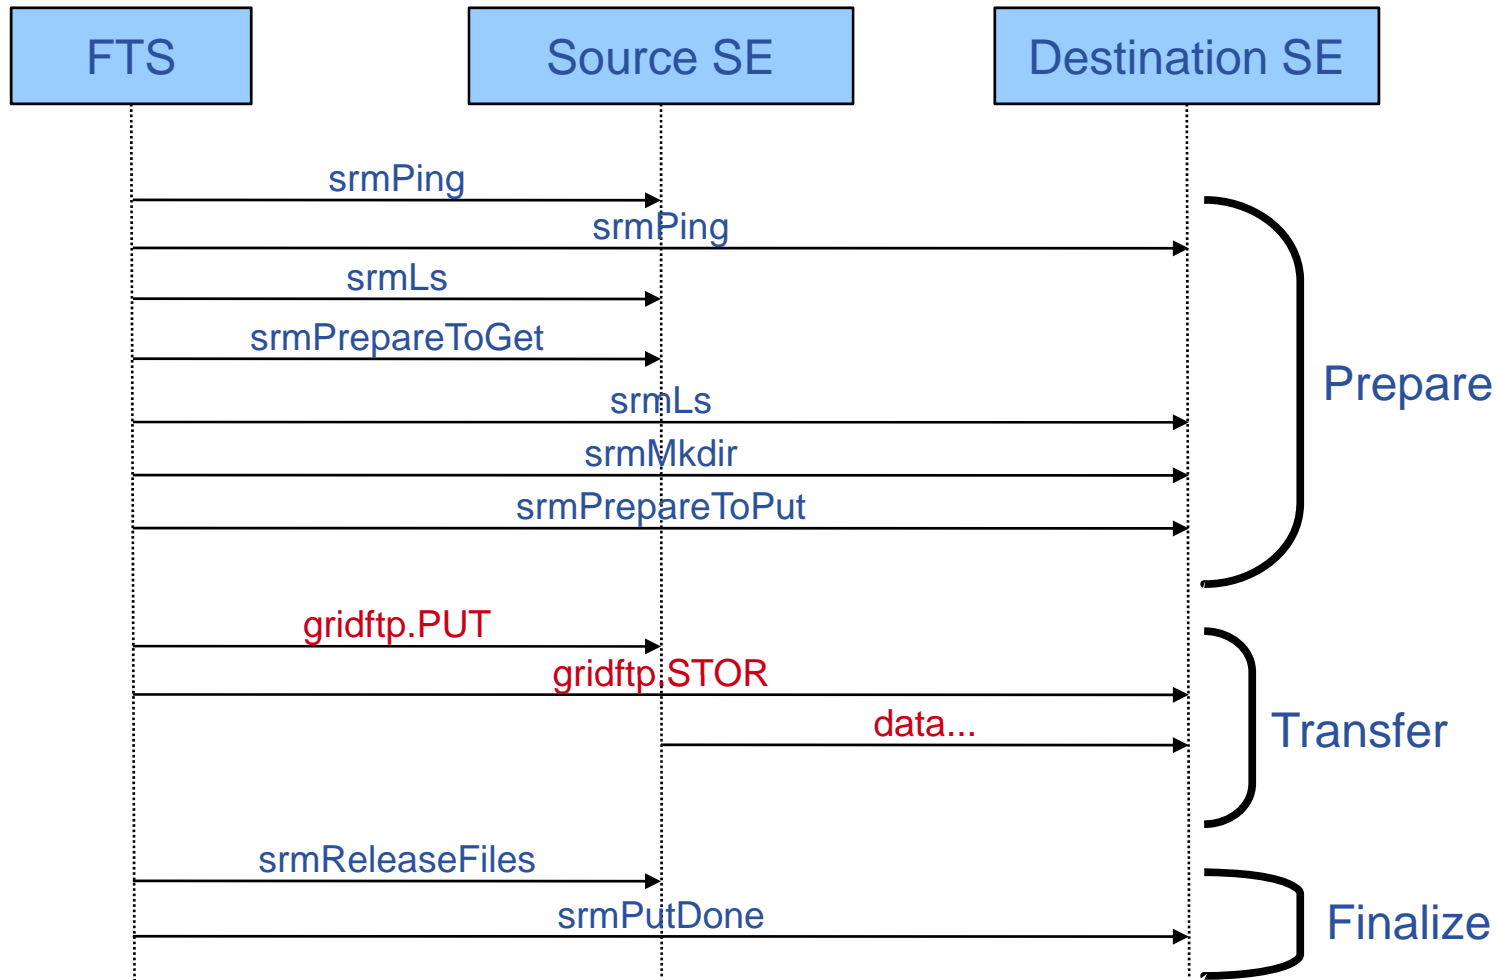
FTS

Source SE

Destination SE

srmPing

srmPing

srmLs

srmPrepareToGet

srmLs

srmMkdir

srmPrepareToPut

Prepare

gridftp.PUT

gridftp.STOR

data...

Transfer

srmReleaseFiles

srmPutDone

Finalize